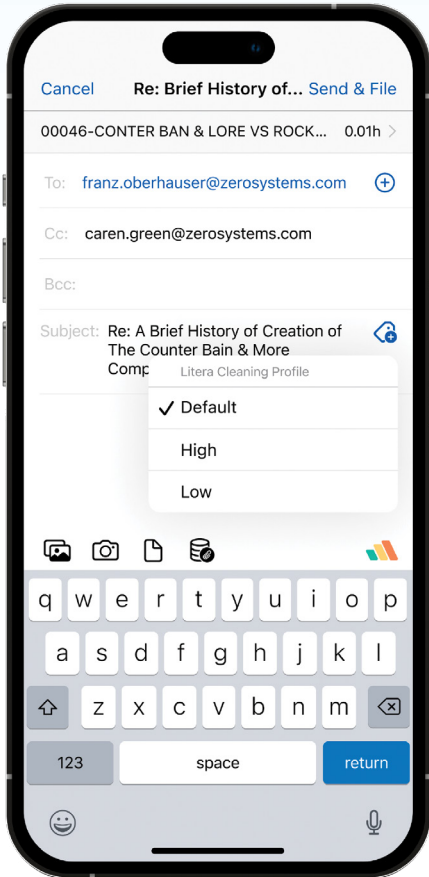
Cancel Re: Brief History of... Send & File

00046-CONTER BAN & LORE VS ROCK... 0.01h

To: franz.oberhauser@zerosystems.com

Cc: caren.green@zerosystems.com

Bcc:

Subject: Re: A Brief History of Creation of The Counter Bain & More Comp

Litera Cleaning Profile

✓ Default

High

Low

q w e r t y u i o p

a s d f g h j k l

z x c v b n m

123 space return